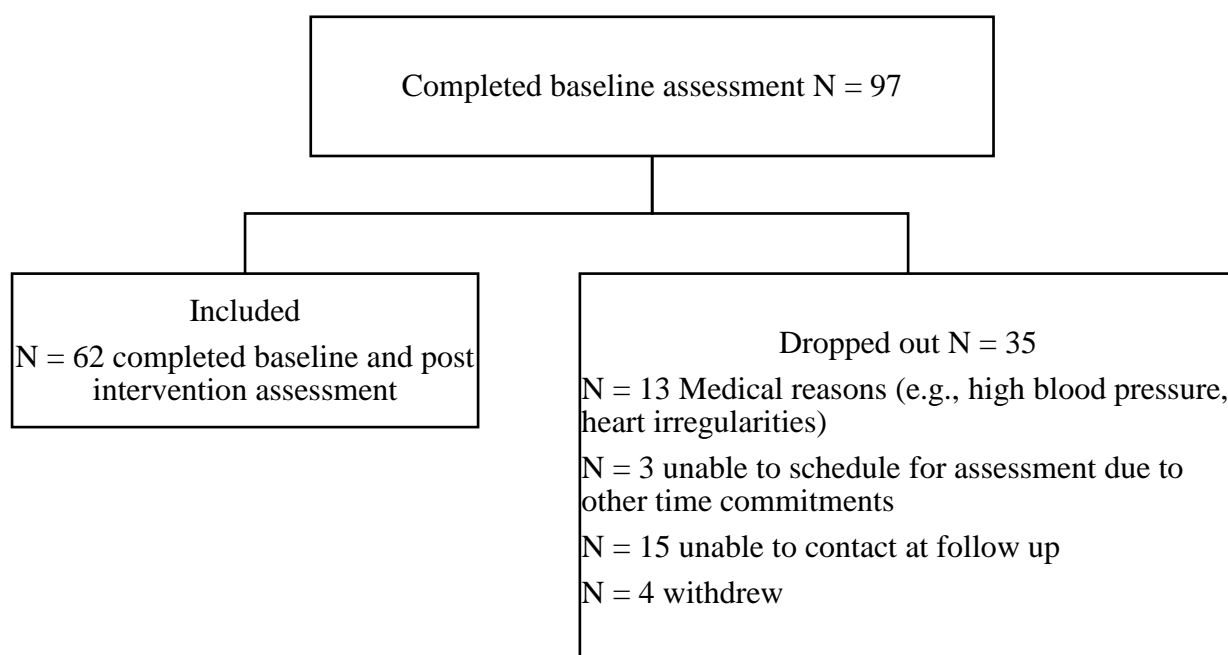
Completed baseline assessment N = 97

Included
N = 62 completed baseline and post intervention assessment

Dropped out N = 35
N = 13 Medical reasons (e.g., high blood pressure, heart irregularities)
N = 3 unable to schedule for assessment due to other time commitments
N = 15 unable to contact at follow up
N = 4 withdrew